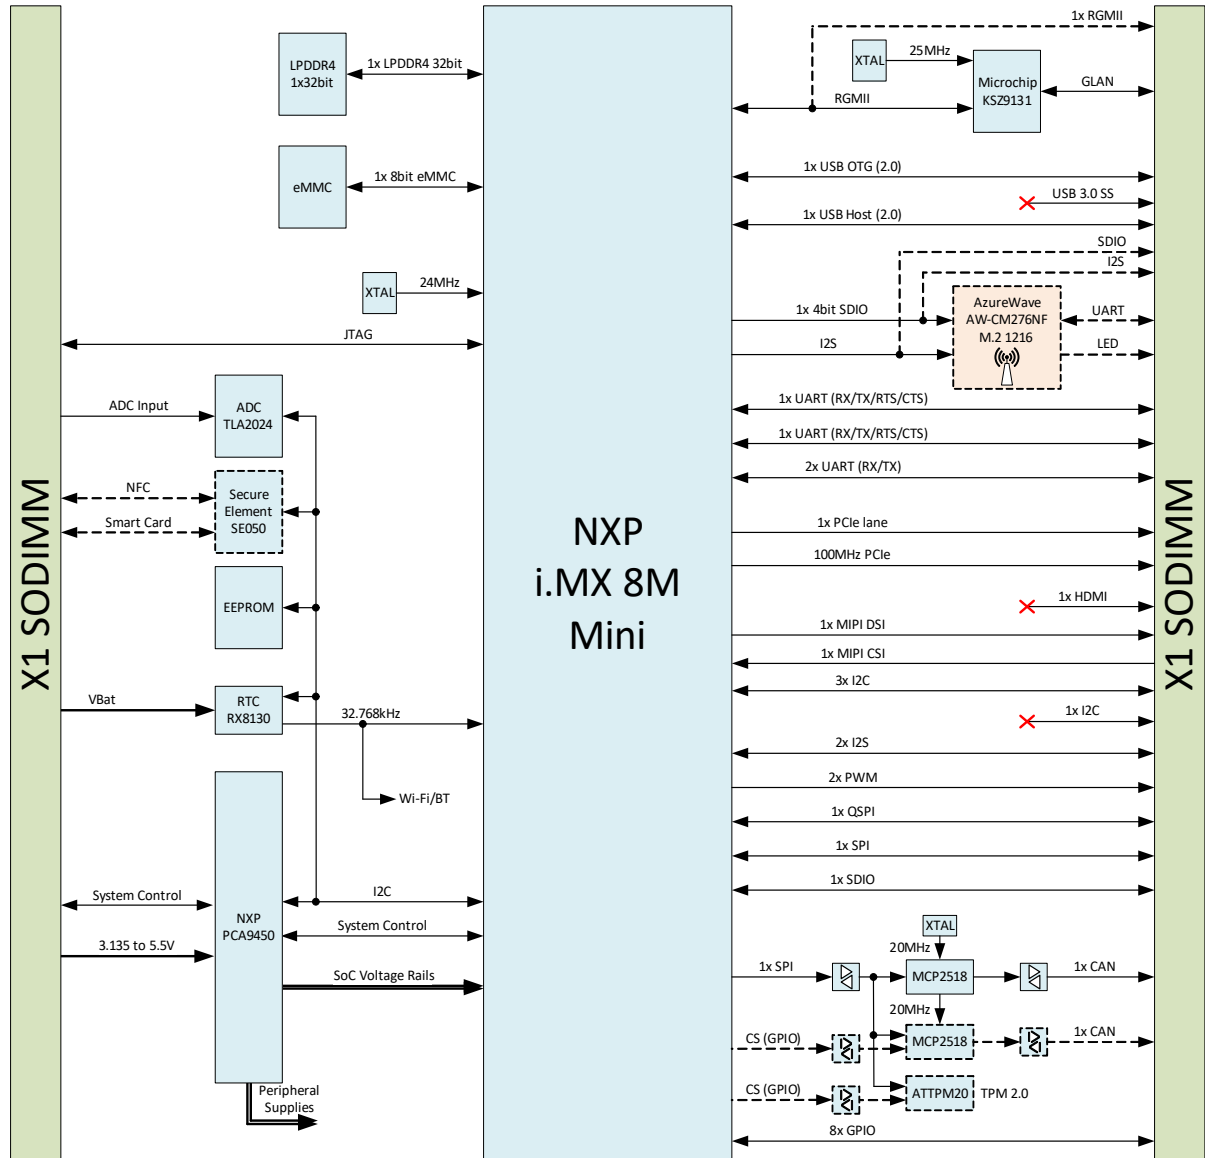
X1 SODIMM

LPDDR4
1x32bit

1x LPDDR4 32bit

eMMC

1x 8bit eMMC

XTAL

24MHz

JTAG

ADC Input

ADC
TLA2024

NFC

Smart Card

Secure
Element
SE050

EEPROM

VBat

RTC
RX8130

32.768kHz

Wi-Fi/BT

System Control

3.135 to 5.5V

NXP
PCA9450

I2C

System Control

SoC Voltage Rails

Peripheral
Supplies

NXP
i.MX 8M
Mini

1x RGMII

XTAL

25MHz

Microchip
KSZ9131

GLAN

RGMII

1x USB OTG (2.0)

USB 3.0 SS

1x USB Host (2.0)

SDIO

I2S

1x 4bit SDIO

AzureWave
AW-CM276NF
M.2 1216

UART

I2S

LED

1x UART (RX/TX/RTS/CTS)

1x UART (RX/TX/RTS/CTS)

2x UART (RX/TX)

1x PCIe lane

100MHz PCIe

1x HDMI

1x MIPI DSI

1x MIPI CSI

3x I2C

1x I2C

2x I2S

2x PWM

1x QSPI

1x SPI

1x SDIO

XTAL

20MHz

1x SPI

MCP2518

1x CAN

20MHz

CS (GPIO)

MCP2518

1x CAN

CS (GPIO)

ATTPM20

TPM 2.0

8x GPIO

X1 SODIMM